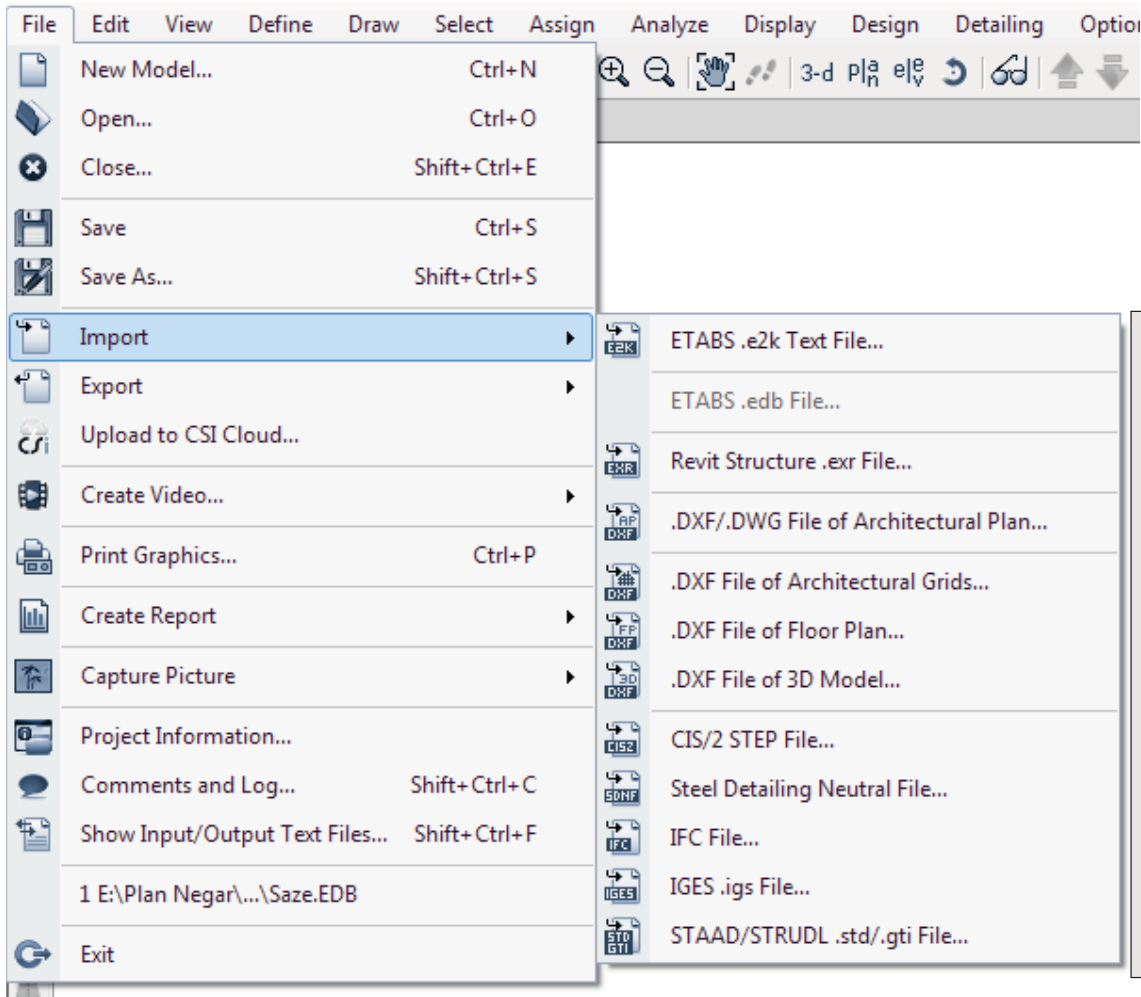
File Edit View Define Draw Select Assign Analyze Display Design Detailing Optio

3-d pl$^{a}_{n}$ el$^{e}_{v}$

New Model... Ctrl+N
Open... Ctrl+O
Close... Shift+Ctrl+E
Save Ctrl+S
Save As... Shift+Ctrl+S
Import
Export
Upload to CSI Cloud...
Create Video...
Print Graphics... Ctrl+P
Create Report
Capture Picture
Project Information...
Comments and Log... Shift+Ctrl+C
Show Input/Output Text Files... Shift+Ctrl+F
1 E:\Plan Negar\...\Saze.EDB
Exit

E2K ETABS .e2k Text File...
ETABS .edb File...
EXR Revit Structure .exr File...
AP DXF .DXF/.DWG File of Architectural Plan...
DXF .DXF File of Architectural Grids...
FP DXF .DXF File of Floor Plan...
3D DXF .DXF File of 3D Model...
CIS2 CIS/2 STEP File...
SDNF Steel Detailing Neutral File...
IFC IFC File...
IGES IGES .igs File...
STD GTI STAAD/STRUDL .std/.gti File...